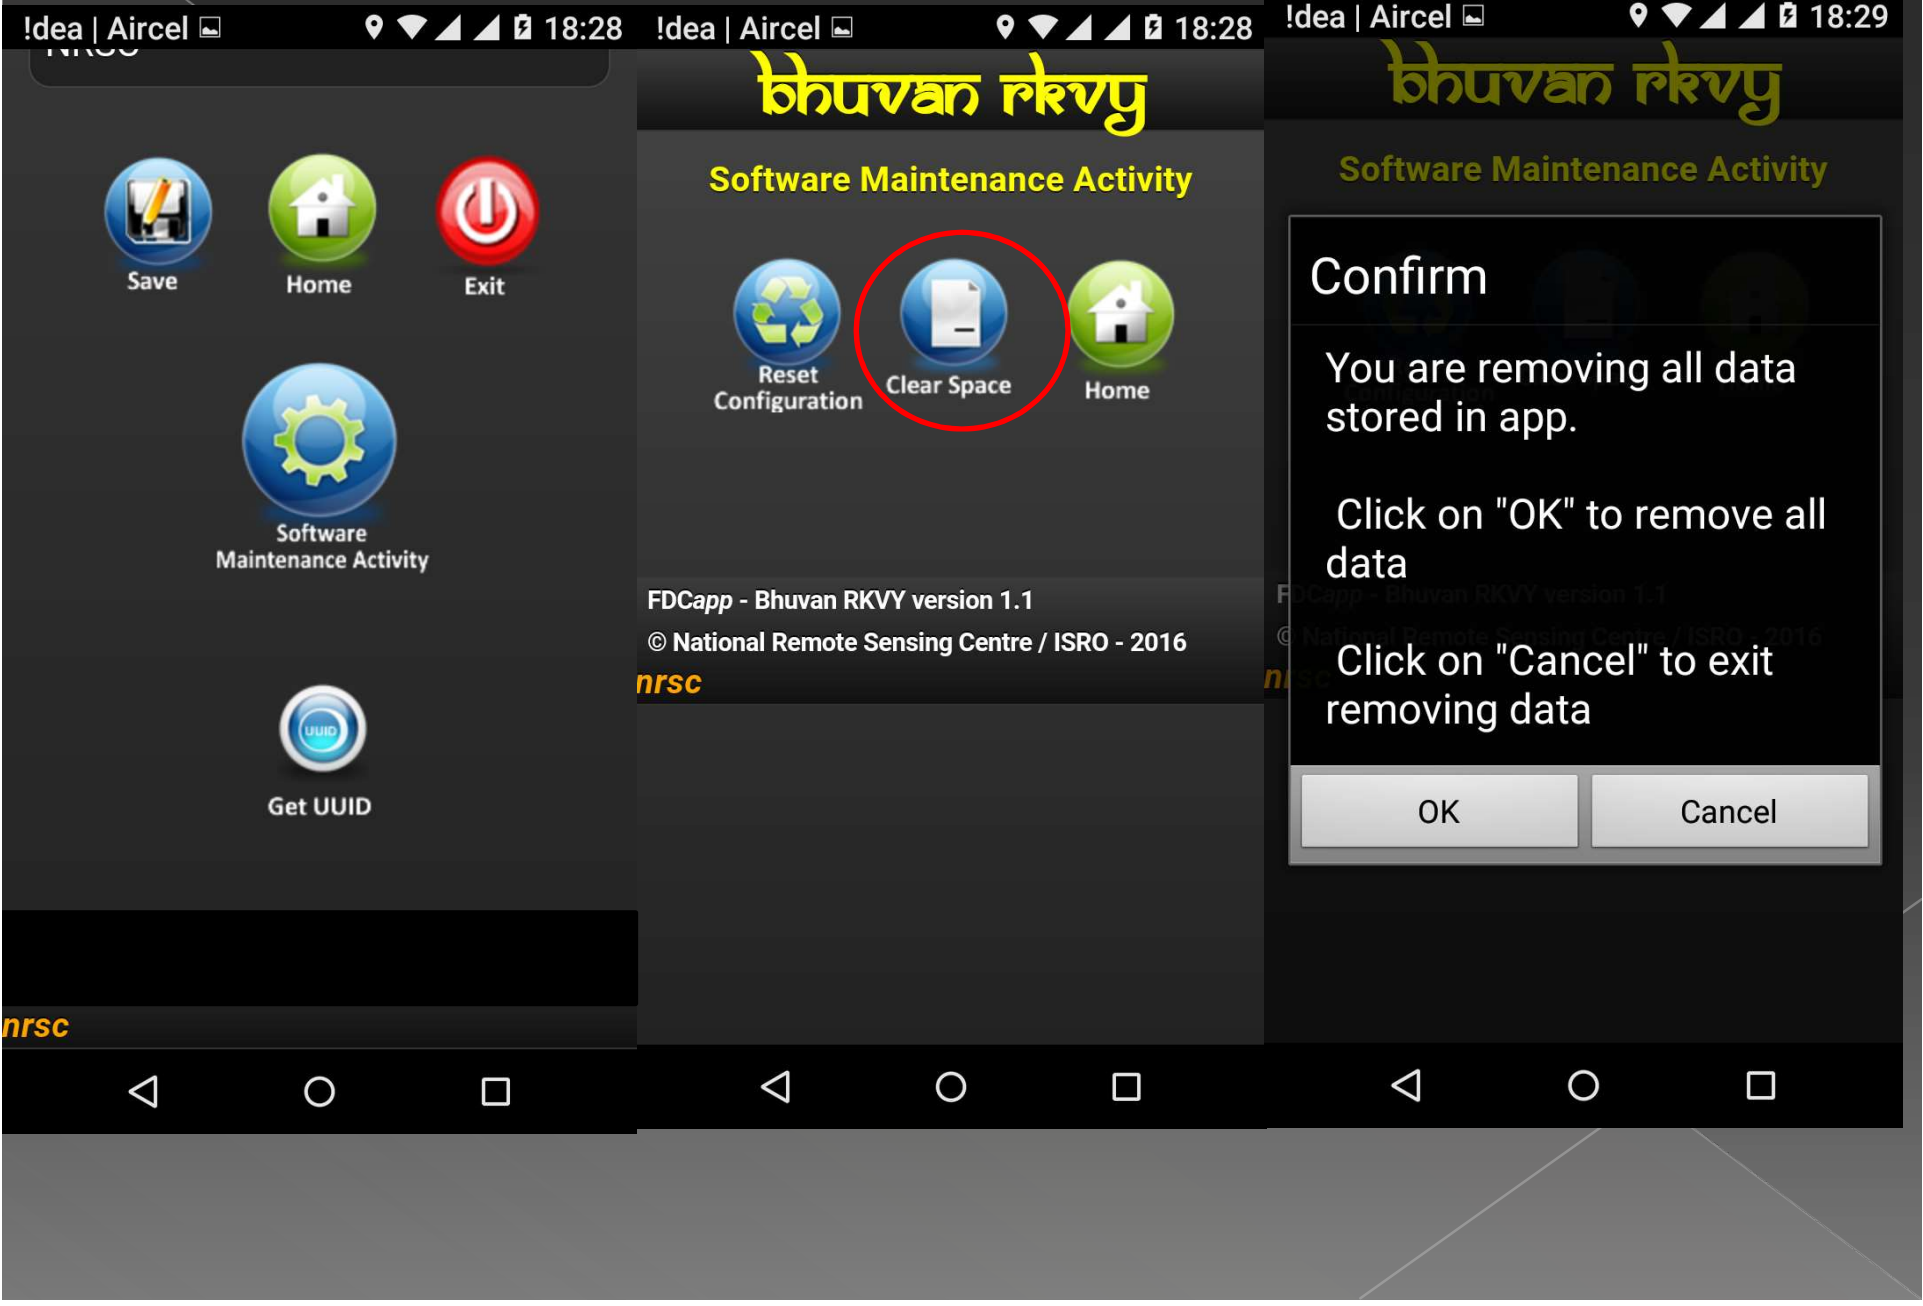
!dea | Aircel 18:28

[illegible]

Save

Home

Exit

Software Maintenance Activity

UUID

Get UUID

nrsc

!dea | Aircel 18:28

bhuvan rkvy

Software Maintenance Activity

Reset Configuration

Clear Space

Home

FDCapp - Bhuvan RKVY version 1.1

© National Remote Sensing Centre / ISRO - 2016

nrsc

!dea | Aircel 18:29

bhuvan rkvy

Software Maintenance Activity

Confirm

You are removing all data stored in app.

Click on "OK" to remove all data

Click on "Cancel" to exit removing data

OK

Cancel